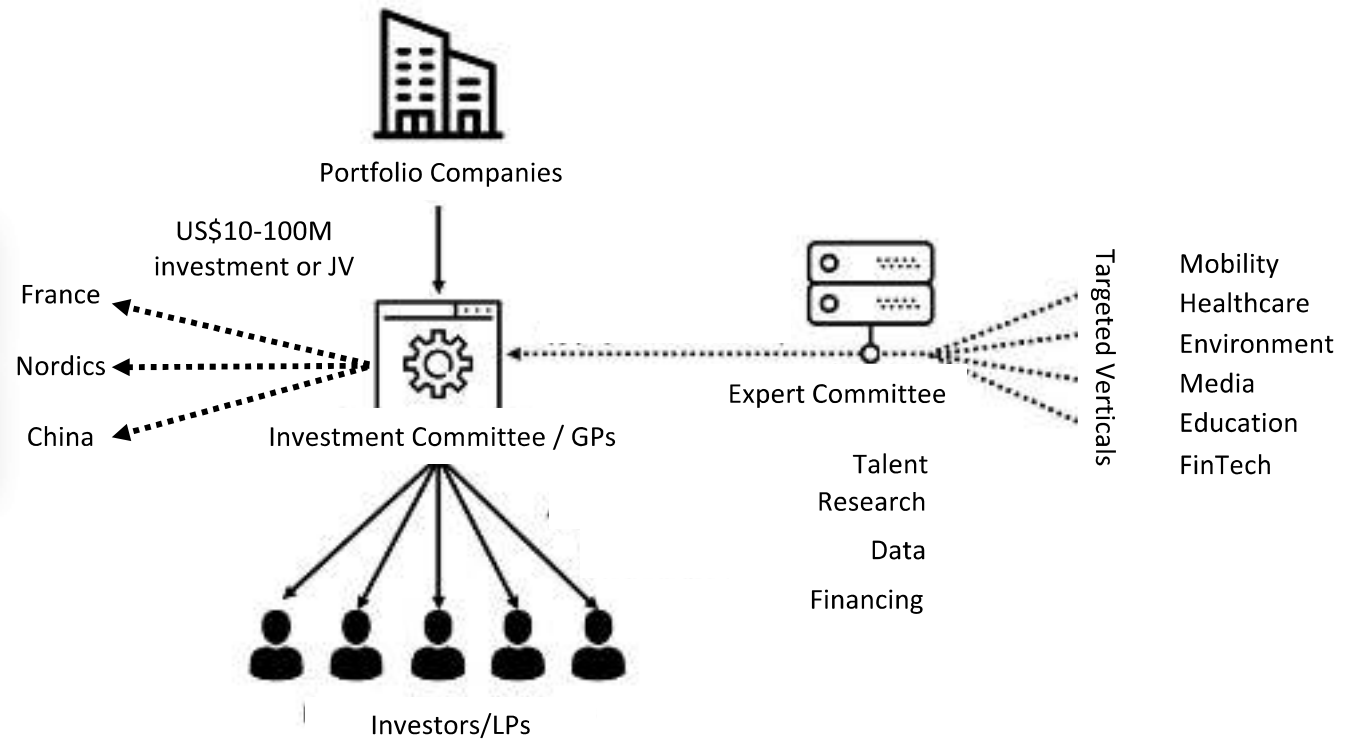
Portfolio Companies

US$10-100M investment or JV

France

Nordics

China

Investment Committee / GPs

Expert Committee

Targeted Verticals

Mobility
Healthcare
Environment
Media
Education
FinTech

Talent
Research
Data
Financing

Investors/LPs